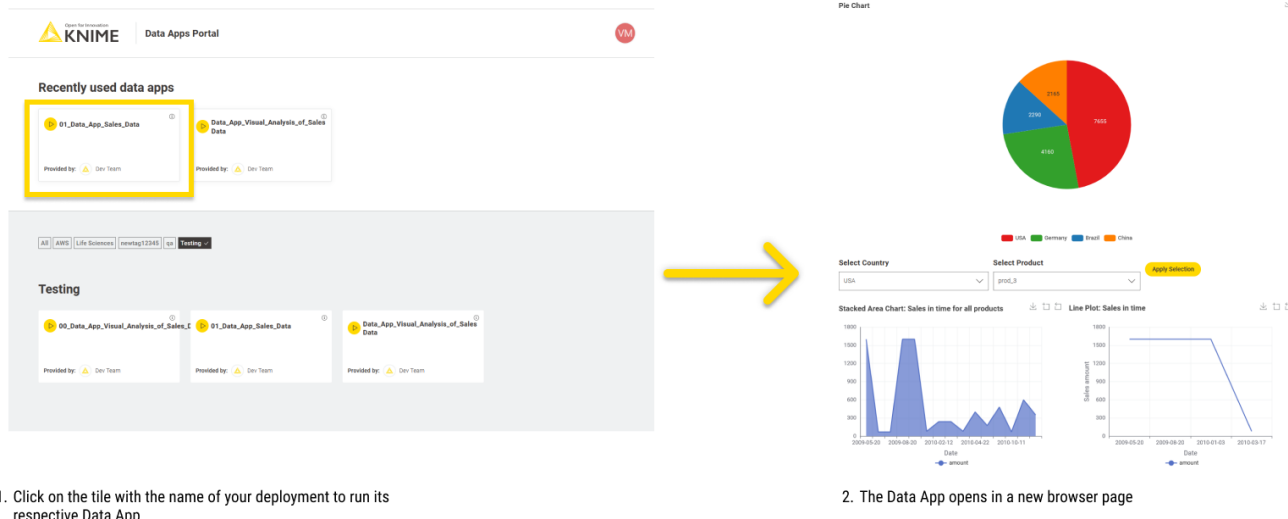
Open for Innovation KNIME Data Apps Portal VM

Recently used data apps

01_Data_App_Sales_Data
Provided by: Dev Team

Data_App_Visual_Analysis_of_Sales Data
Provided by: Dev Team

All AWS Life Sciences newtag12345 qa Testing

Testing

00_Data_App_Visual_Analysis_of_Sales_D
Provided by: Dev Team

01_Data_App_Sales_Data
Provided by: Dev Team

Data_App_Visual_Analysis_of_Sales Data
Provided by: Dev Team

Pie Chart

2165
2290
7603
4160

USA Germany Brazil China

Select Country
USA

Select Product
prod_3

Apply Selection

Stacked Area Chart: Sales in time for all products

1800
1500
1200
900
600
300
0
2009-05-20 2009-08-20 2010-02-12 2010-04-22 2010-10-11
Date
amount

Line Plot: Sales in time

1800
1500
1200
900
600
300
0
Sales amount
2009-05-20 2009-08-20 2010-01-03 2010-03-17
Date
amount

1. Click on the tile with the name of your deployment to run its respective Data App

2. The Data App opens in a new browser page